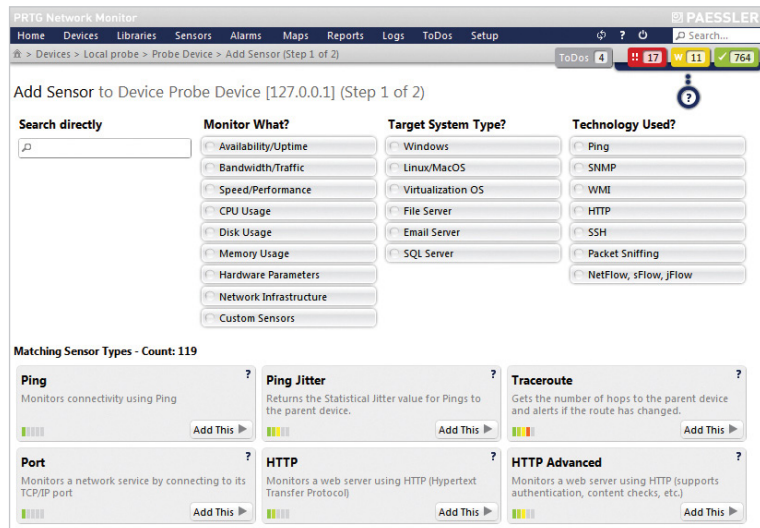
PRTG Network Monitor
PAESSLER

Home Devices Libraries Sensors Alarms Maps Reports Logs ToDos Setup

Search...

> Devices > Local probe > Probe Device > Add Sensor (Step 1 of 2)

ToDos 4 !! 17 W 11 ✓ 764

?

Add Sensor to Device Probe Device [127.0.0.1] (Step 1 of 2)

Search directly

Monitor What?
Availability/Uptime
Bandwidth/Traffic
Speed/Performance
CPU Usage
Disk Usage
Memory Usage
Hardware Parameters
Network Infrastructure
Custom Sensors

Target System Type?
Windows
Linux/MacOS
Virtualization OS
File Server
Email Server
SQL Server

Technology Used?
Ping
SNMP
WMI
HTTP
SSH
Packet Sniffing
NetFlow, sFlow, jFlow

Matching Sensor Types - Count: 119

Ping
?
Monitors connectivity using Ping
Add This

Ping Jitter
?
Returns the Statistical Jitter value for Pings to the parent device.
Add This

Traceroute
?
Gets the number of hops to the parent device and alerts if the route has changed.
Add This

Port
?
Monitors a network service by connecting to its TCP/IP port
Add This

HTTP
?
Monitors a web server using HTTP (Hypertext Transfer Protocol)
Add This

HTTP Advanced
?
Monitors a web server using HTTP (supports authentication, content checks, etc.)
Add This